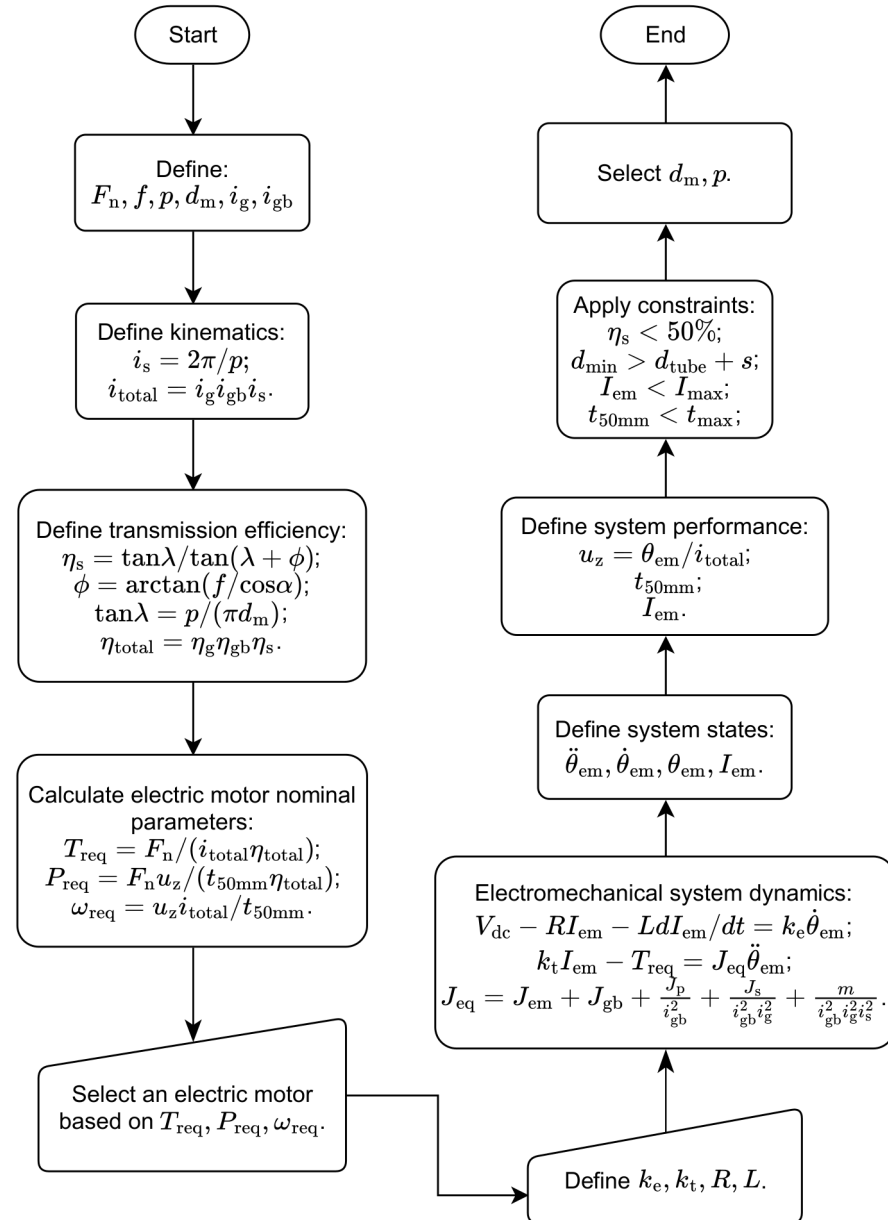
Start

Define:
$F_\mathrm{n}, f, p, d_\mathrm{m}, i_\mathrm{g}, i_\mathrm{gb}$

Define kinematics:
$i_\mathrm{s} = 2\pi/p$;
$i_\mathrm{total} = i_\mathrm{g} i_\mathrm{gb} i_\mathrm{s}$.

Define transmission efficiency:
$\eta_\mathrm{s} = \tan\lambda/\tan(\lambda+\phi)$;
$\phi = \arctan(f/\cos\alpha)$;
$\tan\lambda = p/(\pi d_\mathrm{m})$;
$\eta_\mathrm{total} = \eta_\mathrm{g}\eta_\mathrm{gb}\eta_\mathrm{s}$.

Calculate electric motor nominal parameters:
$T_\mathrm{req} = F_\mathrm{n}/(i_\mathrm{total}\eta_\mathrm{total})$;
$P_\mathrm{req} = F_\mathrm{n} u_\mathrm{z}/(t_\mathrm{50mm}\eta_\mathrm{total})$;
$\omega_\mathrm{req} = u_\mathrm{z} i_\mathrm{total}/t_\mathrm{50mm}$.

Select an electric motor based on $T_\mathrm{req}, P_\mathrm{req}, \omega_\mathrm{req}$.

Define $k_\mathrm{e}, k_\mathrm{t}, R, L$.

Electromechanical system dynamics:
$V_\mathrm{dc} - RI_\mathrm{em} - LdI_\mathrm{em}/dt = k_\mathrm{e}\dot{\theta}_\mathrm{em}$;
$k_\mathrm{t} I_\mathrm{em} - T_\mathrm{req} = J_\mathrm{eq}\ddot{\theta}_\mathrm{em}$;
$J_\mathrm{eq} = J_\mathrm{em} + J_\mathrm{gb} + \frac{J_\mathrm{p}}{i_\mathrm{gb}^2} + \frac{J_\mathrm{s}}{i_\mathrm{gb}^2 i_\mathrm{g}^2} + \frac{m}{i_\mathrm{gb}^2 i_\mathrm{g}^2 i_\mathrm{s}^2}$.

Define system states:
$\ddot{\theta}_\mathrm{em}, \dot{\theta}_\mathrm{em}, \theta_\mathrm{em}, I_\mathrm{em}$.

Define system performance:
$u_\mathrm{z} = \theta_\mathrm{em}/i_\mathrm{total}$;
$t_\mathrm{50mm}$;
$I_\mathrm{em}$.

Apply constraints:
$\eta_\mathrm{s} < 50\%$;
$d_\mathrm{min} > d_\mathrm{tube} + s$;
$I_\mathrm{em} < I_\mathrm{max}$;
$t_\mathrm{50mm} < t_\mathrm{max}$;

Select $d_\mathrm{m}, p$.

End